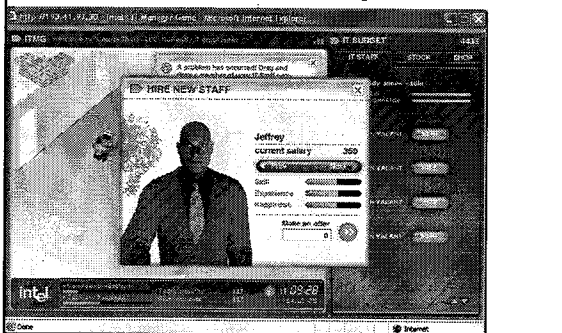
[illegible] - Intel IT Manager Game - Microsoft Internet Explorer

ITMG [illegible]

IT BUDGET

IT STAFF

STOCK

SHOP

A problem has occurred! Drag and drop a member of your IT Staff on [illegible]

HIRE NEW STAFF

Jeffrey

current salary

350

Skill

Experience

Happiness

Make an offer

0

intel

01:09:28

Done

Internet